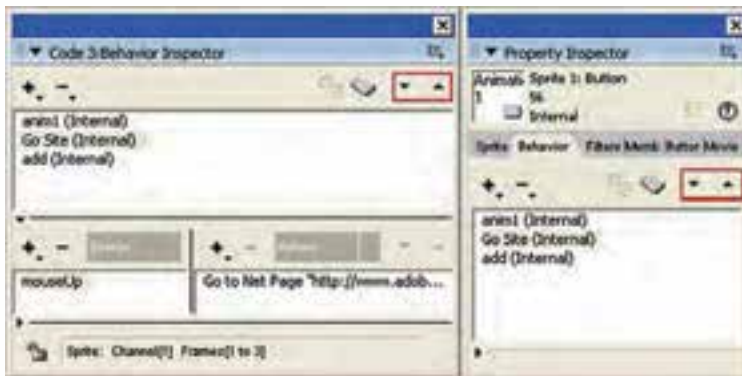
▼ Code 3:Behavior Inspector

anis1 (Internal)
Go Site (Internal)
add (Internal)

Events
Actions

mouseUp
Go to Net Page "http://www.adob...

Sprite: Channel[1] Frames[1 to 3]

▼ Property Inspector

Animals
1
Sprite 1: Button
56
Internal

Sprite Behavior Filters Member Button Movie

anis1 (Internal)
Go Site (Internal)
add (Internal)